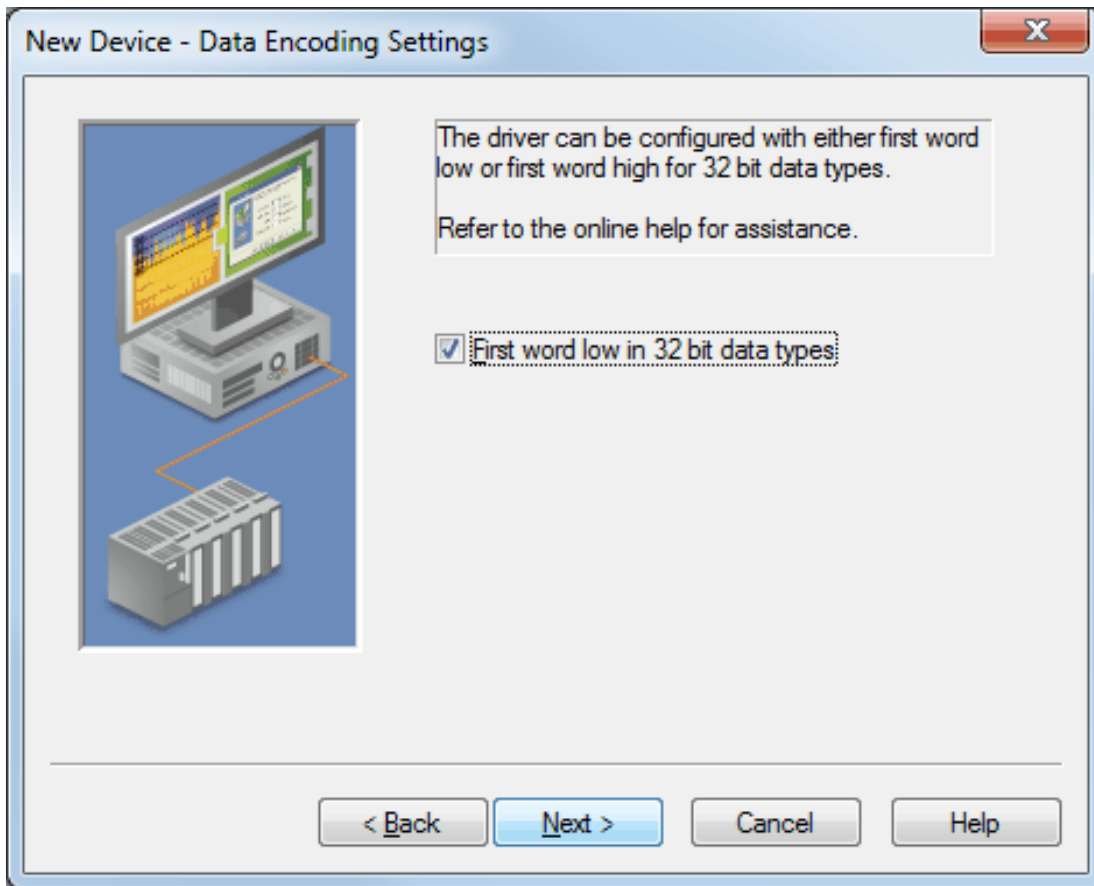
New Device - Data Encoding Settings

The driver can be configured with either first word low or first word high for 32 bit data types.

Refer to the online help for assistance.

First word low in 32 bit data types

< Back
Next >
Cancel
Help